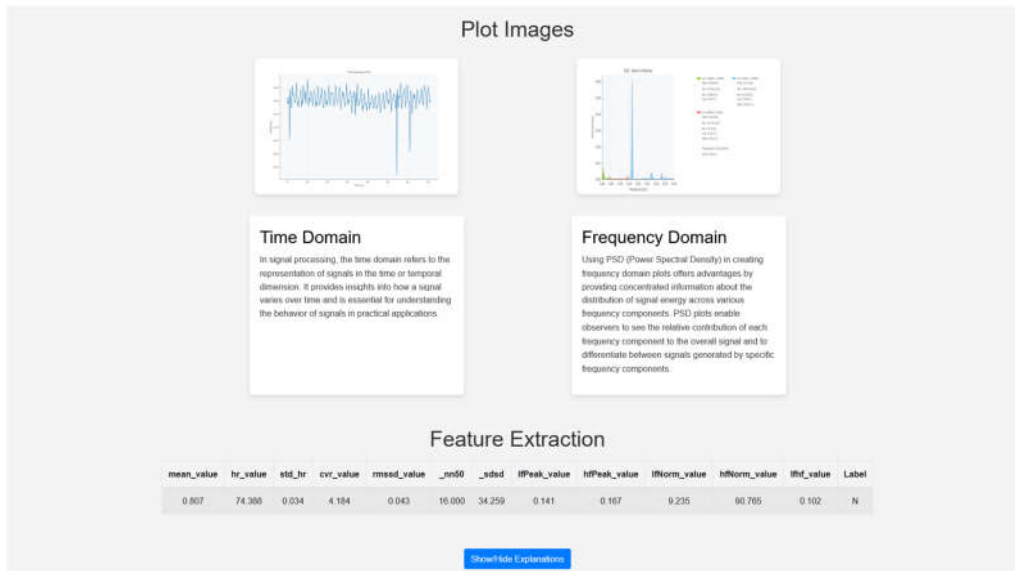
Plot Images

Time Domain

In signal processing, the time domain refers to the representation of signals in the time or temporal dimension. It provides insights into how a signal varies over time and is essential for understanding the behavior of signals in practical applications.

Frequency Domain

Using PSD (Power Spectral Density) in creating frequency domain plots offers advantages by providing concentrated information about the distribution of signal energy across various frequency components. PSD plots enable observers to see the relative contribution of each frequency component to the overall signal and to differentiate between signals generated by specific frequency components.

Feature Extraction

| mean_value | hr_value | std_hr | cvr_value | rmssd_value | _nn50 | _sdsd | lfPeak_value | hfPeak_value | lfNorm_value | hfNorm_value | lfhf_value | Label |
|---|---|---|---|---|---|---|---|---|---|---|---|---|
| 0.807 | 74.388 | 0.034 | 4.184 | 0.043 | 16.000 | 34.259 | 0.141 | 0.167 | 9.235 | 90.765 | 0.102 | N |

Show/Hide Explanations